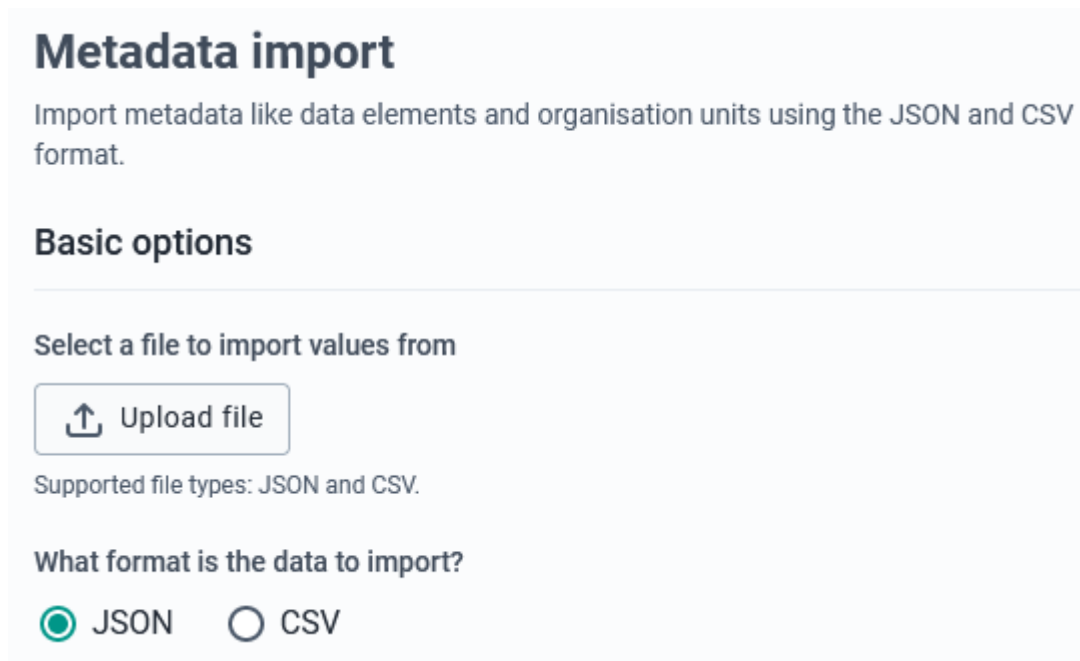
Metadata import

Import metadata like data elements and organisation units using the JSON and CSV format.

Basic options

Select a file to import values from

Upload file

Supported file types: JSON and CSV.

What format is the data to import?

JSON CSV